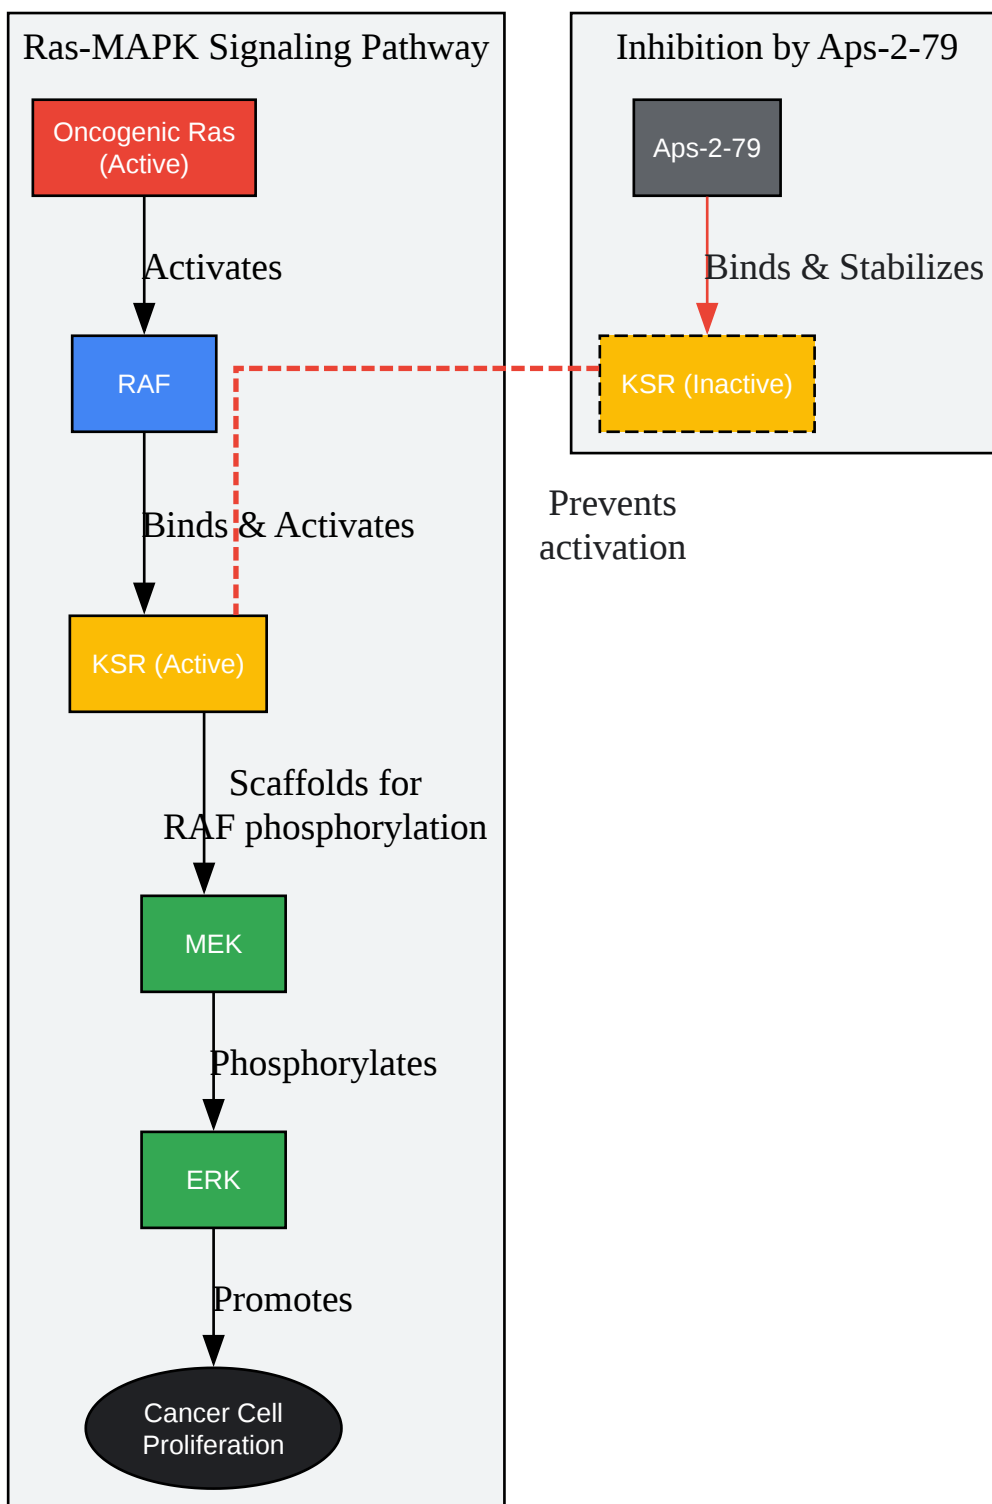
Ras-MAPK Signaling Pathway

Oncogenic Ras (Active)

Activates

RAF

Binds & Activates

KSR (Active)

Scaffolds for RAF phosphorylation

MEK

Phosphorylates

ERK

Promotes

Cancer Cell Proliferation

Inhibition by Aps-2-79

Aps-2-79

Binds & Stabilizes

KSR (Inactive)

Prevents activation